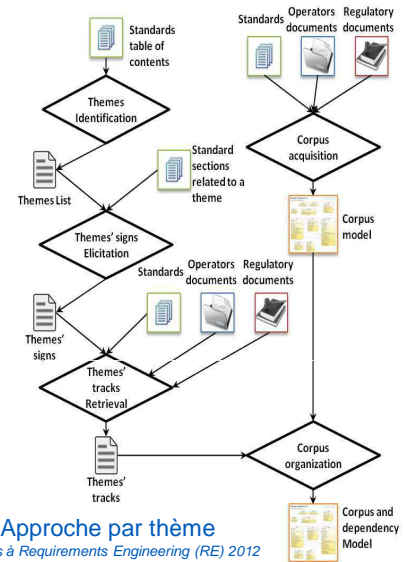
Standards table of contents

Standards

Operators documents

Regulatory documents

Themes Identification

Corpus acquisition

Standard sections related to a theme

Themes List

Corpus model

Themes' signs Elicitation

Standards

Operators documents

Regulatory documents

Themes' signs

Themes' tracks Retrieval

Corpus organization

Themes' tracks

Approche par thème

s à Requirements Engineering (RE) 2012

Corpus and dependency Model